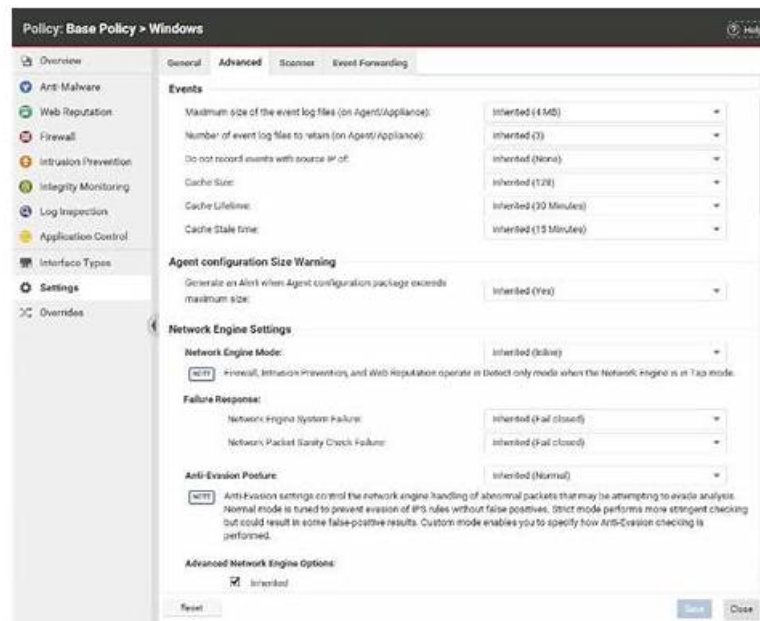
Policy: Base Policy > Windows

Help

Overview
Anti-Malware
Web Reputation
Firewall
Intrusion Prevention
Integrity Monitoring
Log Inspection
Application Control
Interface Types
Settings
Overrides

General | Advanced | Scanner | Event Forwarding

Events

Maximum size of the event log files (on Agent/Appliance): Inherited (4 MB)

Number of event log files to retain (on Agent/Appliance): Inherited (3)

Do not record events with source IP of: Inherited (None)

Cache Size: Inherited (128)

Cache Lifetime: Inherited (30 Minutes)

Cache Stale time: Inherited (15 Minutes)

Agent configuration Size Warning

Generate an Alert when Agent configuration package exceeds maximum size: Inherited (Yes)

Network Engine Settings

Network Engine Mode: Inherited (Inline)

NOTE Firewall, Intrusion Prevention, and Web Reputation operate in Detect only mode when the Network Engine is in Tap mode.

Failure Response:

Network Engine System Failure: Inherited (Fail closed)

Network Packet Sanity Check Failure: Inherited (Fail closed)

Anti-Evasion Posture: Inherited (Normal)

NOTE Anti-Evasion settings control the network engine handling of abnormal packets that may be attempting to evade analysis. Normal mode is tuned to prevent evasion of IPS rules without false positives. Strict mode performs more stringent checking but could result in some false-positive results. Custom mode enables you to specify how Anti-Evasion checking is performed.

Advanced Network Engine Options:

Inherited

Reset

Save Close